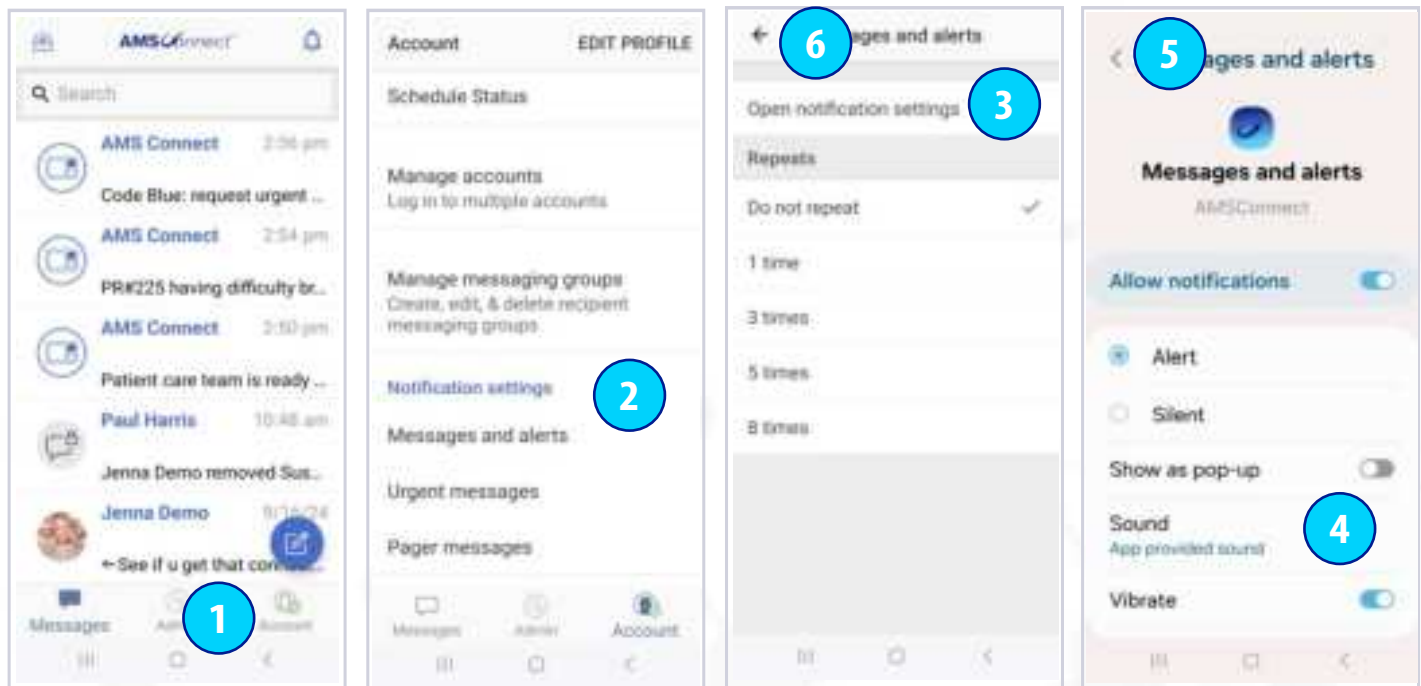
AMSConnect

Search

AMS Connect 2:56 pm
Code Blue: request urgent ...

AMS Connect 2:54 pm
PR#225 having difficulty br...

AMS Connect 2:50 pm
Patient care team is ready ...

Paul Harris 10:48 am
Jenna Demo removed Sus...

Jenna Demo 9/16/24
← See if u get that con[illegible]

Messages Ad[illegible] 1 Account

Account EDIT PROFILE

Schedule Status

Manage accounts
Log in to multiple accounts

Manage messaging groups
Create, edit, & delete recipient messaging groups

Notification settings 2

Messages and alerts

Urgent messages

Pager messages

Messages Admin Account

← 6 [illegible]ages and alerts

Open notification settings 3

Repeats

Do not repeat

1 time

3 times

5 times

8 times

< 5 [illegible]ages and alerts

Messages and alerts
AMSConnect

Allow notifications

Alert

Silent

Show as pop-up

Sound
App provided sound
4

Vibrate